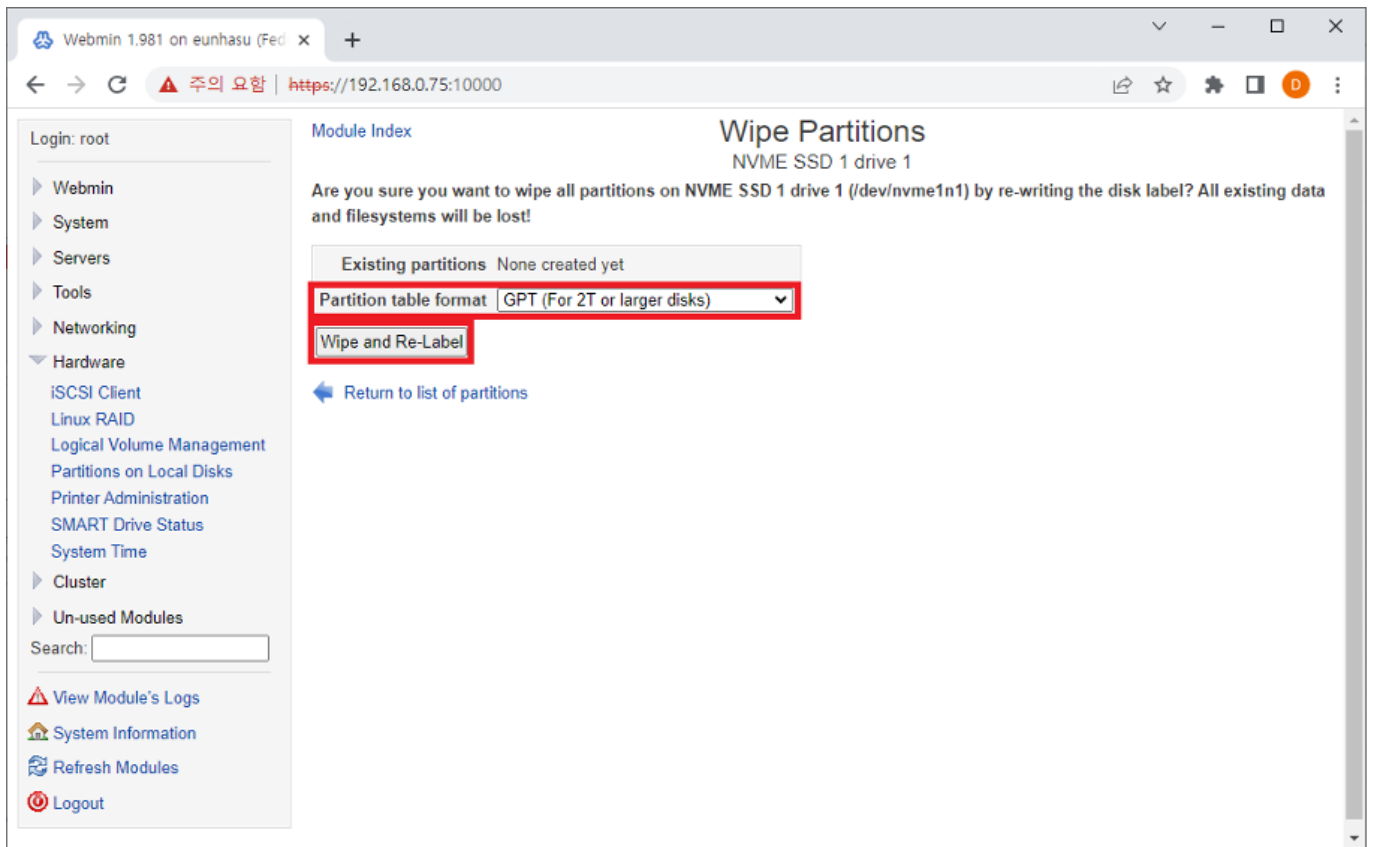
Webmin 1.981 on eunhasu (Fed ×

+

주의 요함 | https://192.168.0.75:10000

D

Login: root

Webmin

System

Servers

Tools

Networking

Hardware

iSCSI Client

Linux RAID

Logical Volume Management

Partitions on Local Disks

Printer Administration

SMART Drive Status

System Time

Cluster

Un-used Modules

Search:

View Module's Logs

System Information

Refresh Modules

Logout

Module Index

Wipe Partitions

NVME SSD 1 drive 1

Are you sure you want to wipe all partitions on NVME SSD 1 drive 1 (/dev/nvme1n1) by re-writing the disk label? All existing data and filesystems will be lost!

| Existing partitions | None created yet |
|---|---|
| Partition table format | GPT (For 2T or larger disks) |

Wipe and Re-Label

Return to list of partitions